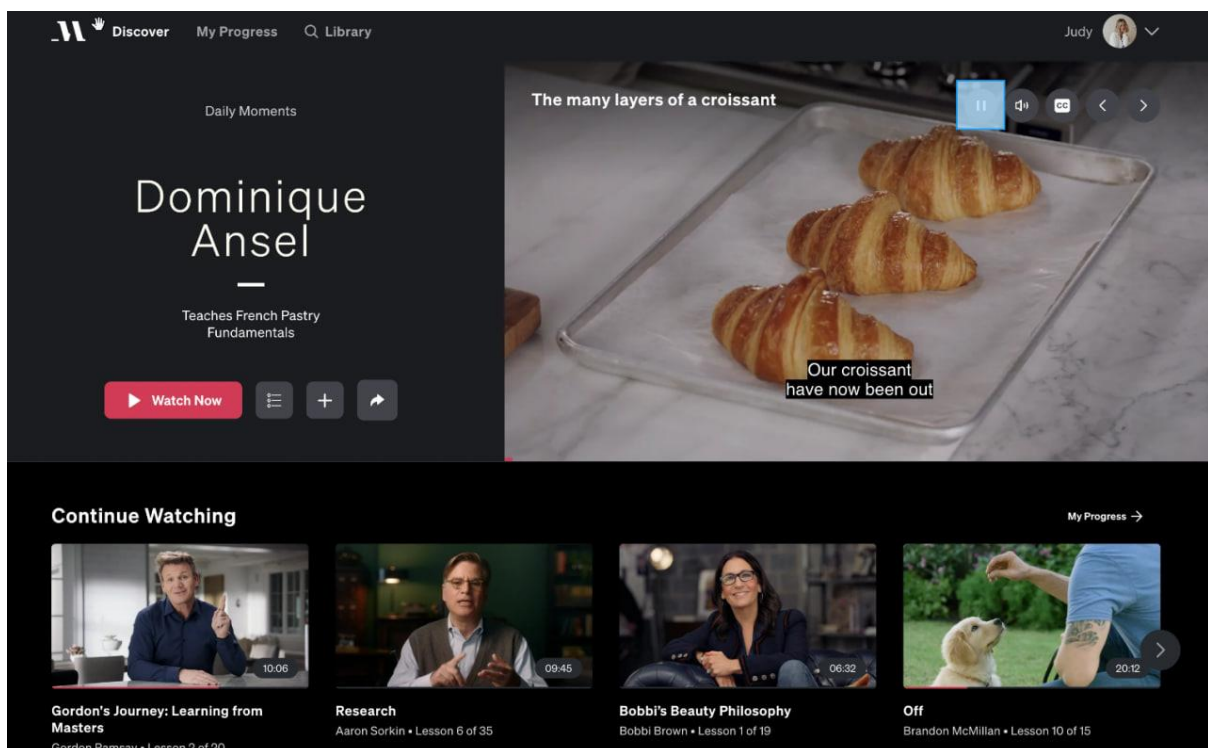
Discover My Progress Library

Judy

Daily Moments

Dominique Ansel

Teaches French Pastry Fundamentals

Watch Now

The many layers of a croissant

CC

Our croissant have now been out

Continue Watching

My Progress →

10:06

Gordon's Journey: Learning from Masters

Gordon Ramsay • Lesson 2 of 20

09:45

Research

Aaron Sorkin • Lesson 6 of 35

06:32

Bobbi's Beauty Philosophy

Bobbi Brown • Lesson 1 of 19

20:12

Off

Brandon McMillan • Lesson 10 of 15